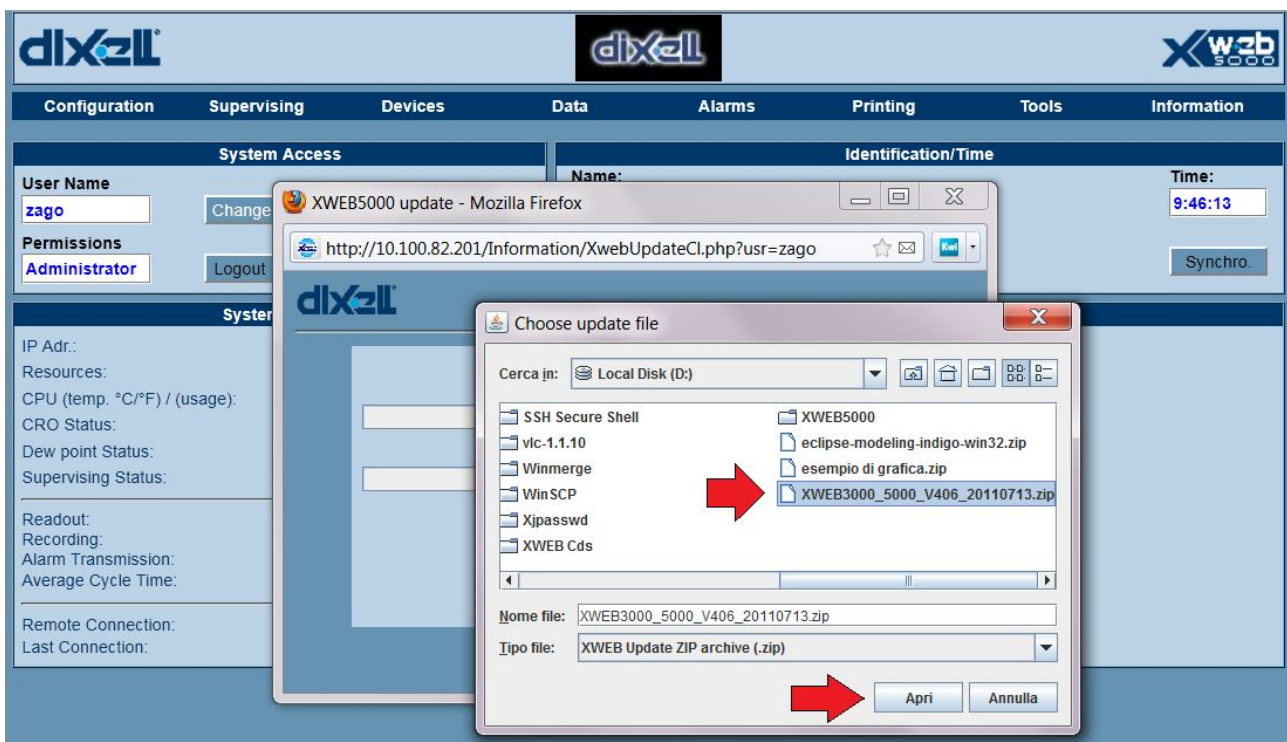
dixell

dixell

XWEB 5000

Configuration Supervising Devices Data Alarms Printing Tools Information

System Access

User Name
zago
Change

Permissions
Administrator
Logout

Identification/Time

Name:

Time:
9:46:13

Synchro.

Syster

IP Adr.:
Resources:
CPU (temp. °C/°F) / (usage):
CRO Status:
Dew point Status:
Supervising Status:

Readout:
Recording:
Alarm Transmission:
Average Cycle Time:

Remote Connection:
Last Connection:

XWEB5000 update - Mozilla Firefox

http://10.100.82.201/Information/XwebUpdateCl.php?usr=zago

dixell

Choose update file

Cerca in: Local Disk (D:)

SSH Secure Shell
vlc-1.1.10
Winmerge
WinSCP
Xjpasswd
XWEB Cds
XWEB5000
eclipse-modeling-indigo-win32.zip
esempio di grafica.zip
XWEB3000_5000_V406_20110713.zip

Nome file: XWEB3000_5000_V406_20110713.zip

Tipo file: XWEB Update ZIP archive (.zip)

Apri Annulla